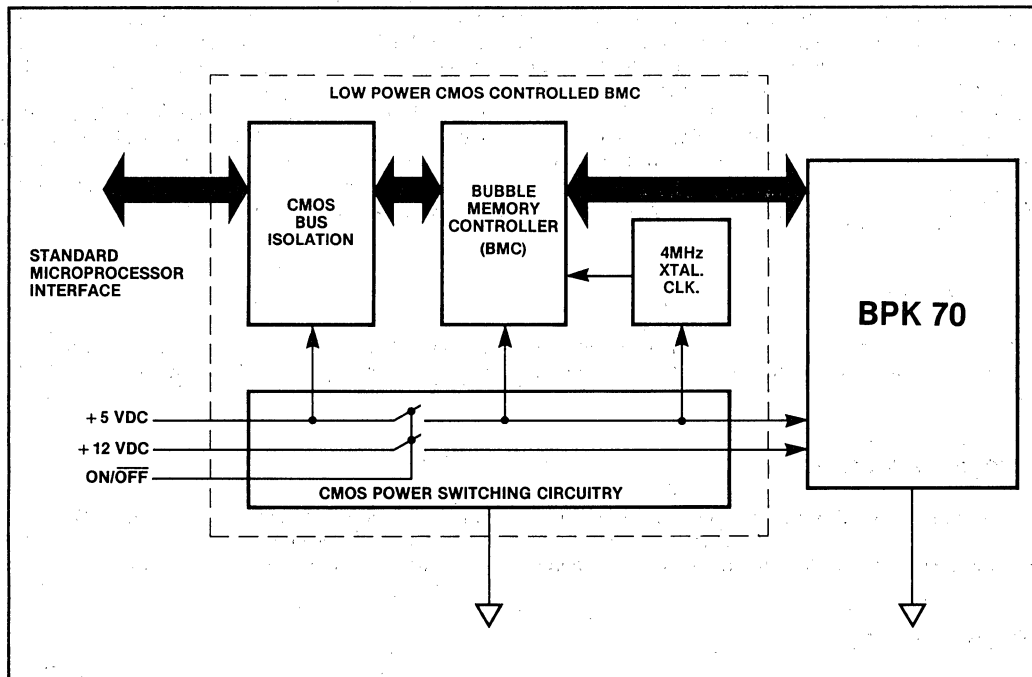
LOW POWER CMOS CONTROLLED BMC

CMOS BUS ISOLATION

BUBBLE MEMORY CONTROLLER (BMC)

4MHz XTAL. CLK.

STANDARD MICROPROCESSOR INTERFACE

BPK 70

+5 VDC

+12 VDC

ON/$\overline{\text{OFF}}$

CMOS POWER SWITCHING CIRCUITRY